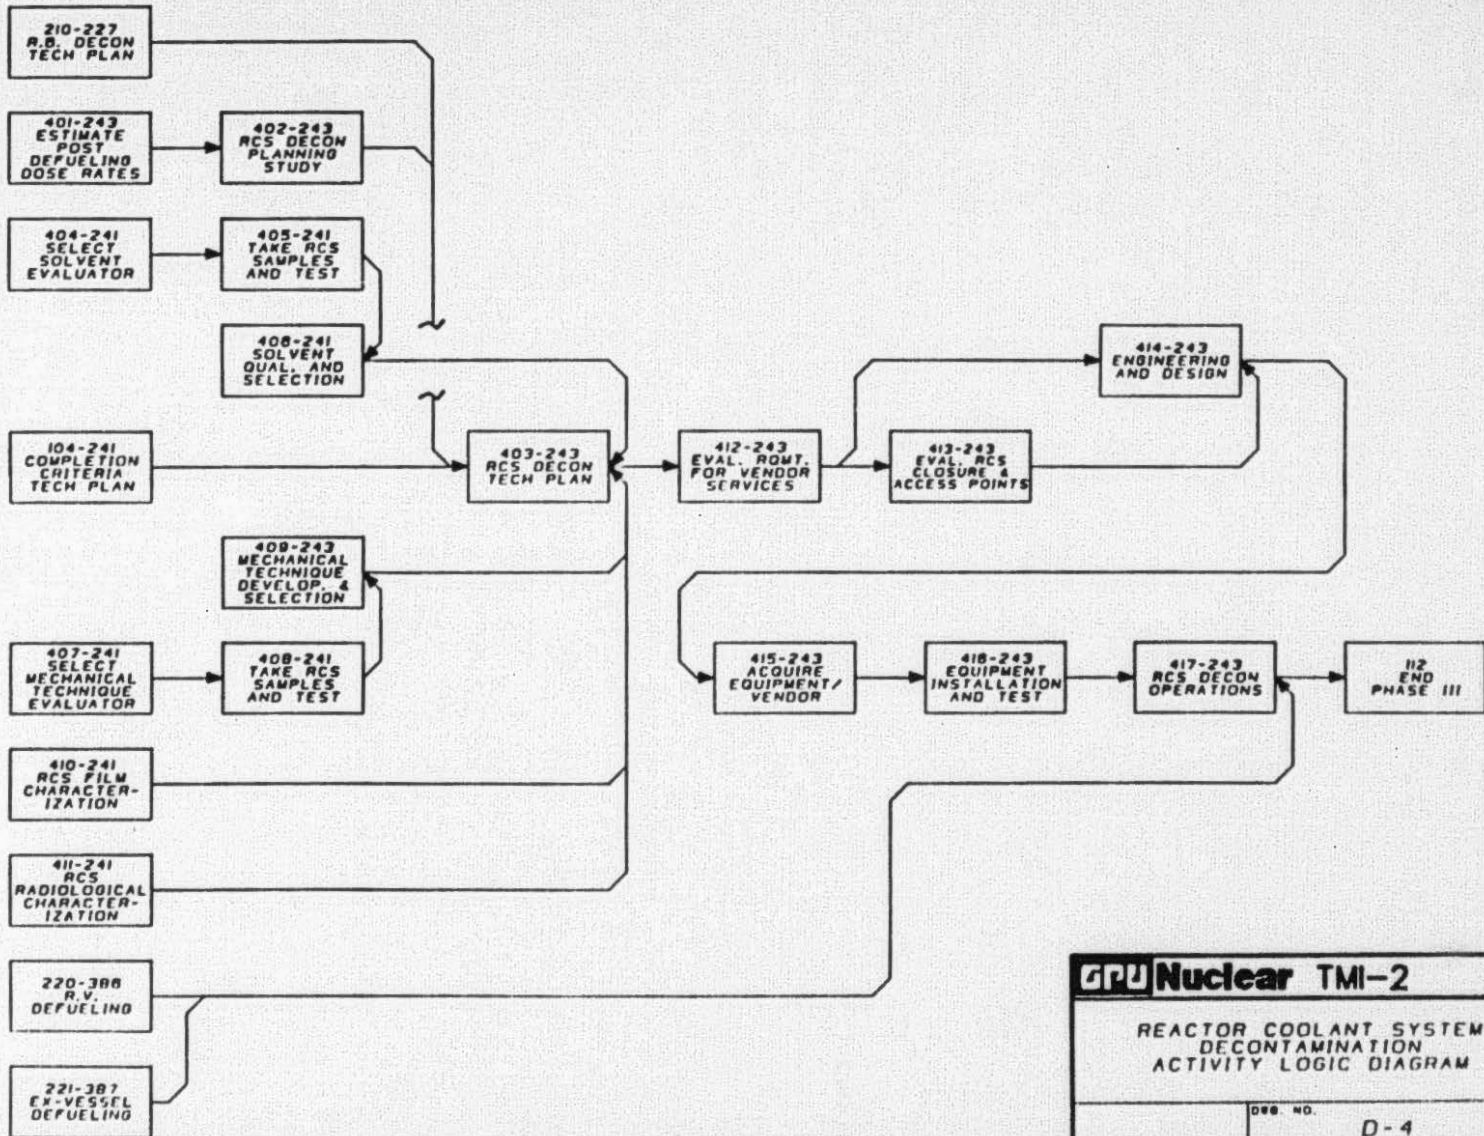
210-227 R.B. DECON TECH PLAN

401-243 ESTIMATE POST DEFUELING DOSE RATES

402-243 RCS DECON PLANNING STUDY

404-241 SELECT SOLVENT EVALUATOR

405-241 TAKE RCS SAMPLES AND TEST

406-241 SOLVENT QUAL. AND SELECTION

414-243 ENGINEERING AND DESIGN

104-241 COMPLETION CRITERIA TECH PLAN

403-243 RCS DECON TECH PLAN

412-243 EVAL. RQMT. FOR VENDOR SERVICES

413-243 EVAL. RCS CLOSURE & ACCESS POINTS

409-243 MECHANICAL TECHNIQUE DEVELOP. & SELECTION

407-241 SELECT MECHANICAL TECHNIQUE EVALUATOR

408-241 TAKE RCS SAMPLES AND TEST

415-243 ACQUIRE EQUIPMENT/ VENDOR

416-243 EQUIPMENT INSTALLATION AND TEST

417-243 RCS DECON OPERATIONS

112 END PHASE III

410-241 RCS FILM CHARACTERIZATION

411-241 RCS RADIOLOGICAL CHARACTERIZATION

220-388 R.V. DEFUELING

221-387 EX-VESSEL DEFUELING

GPU Nuclear TMI-2

REACTOR COOLANT SYSTEM DECONTAMINATION ACTIVITY LOGIC DIAGRAM

DWG. NO. D-4